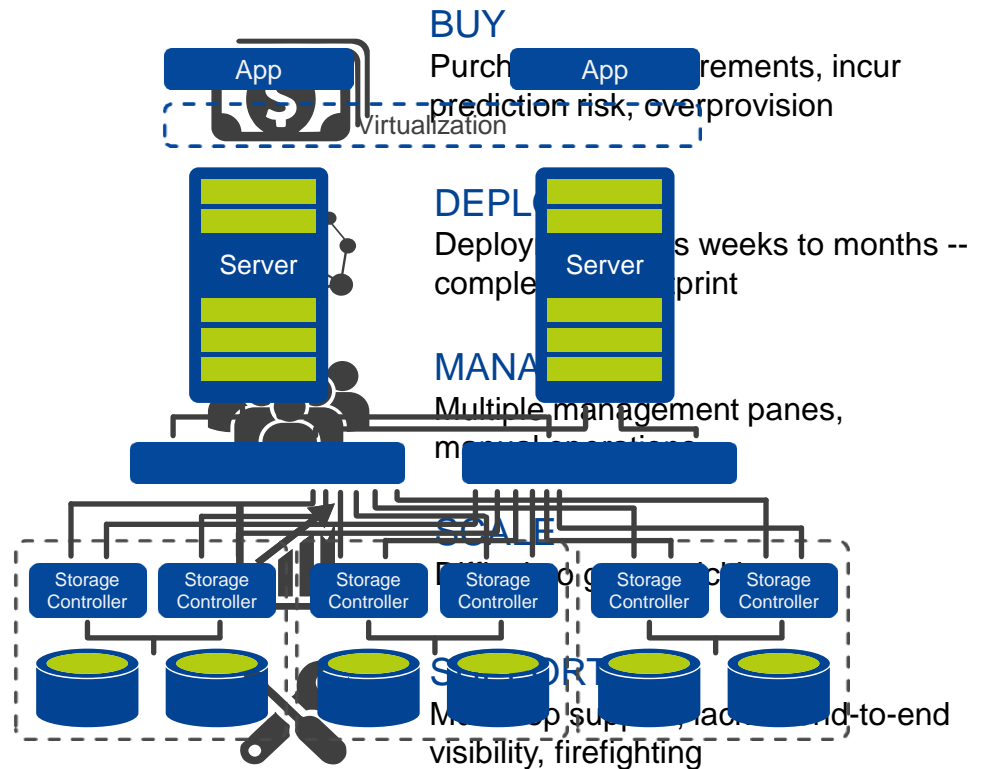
BUY

App

Purch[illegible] App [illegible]rements, incur prediction risk, overprovision

Virtualization

DEPL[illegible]

Server

Deploy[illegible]s weeks to months -- comple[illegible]print

Server

MANA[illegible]

Multiple management panes, m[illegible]

SCALE

D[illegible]

Storage Controller

Storage Controller

Storage Controller

Storage Controller

Storage Controller

Storage Controller

S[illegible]ORT

M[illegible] sup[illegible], lack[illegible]nd-to-end visibility, firefighting